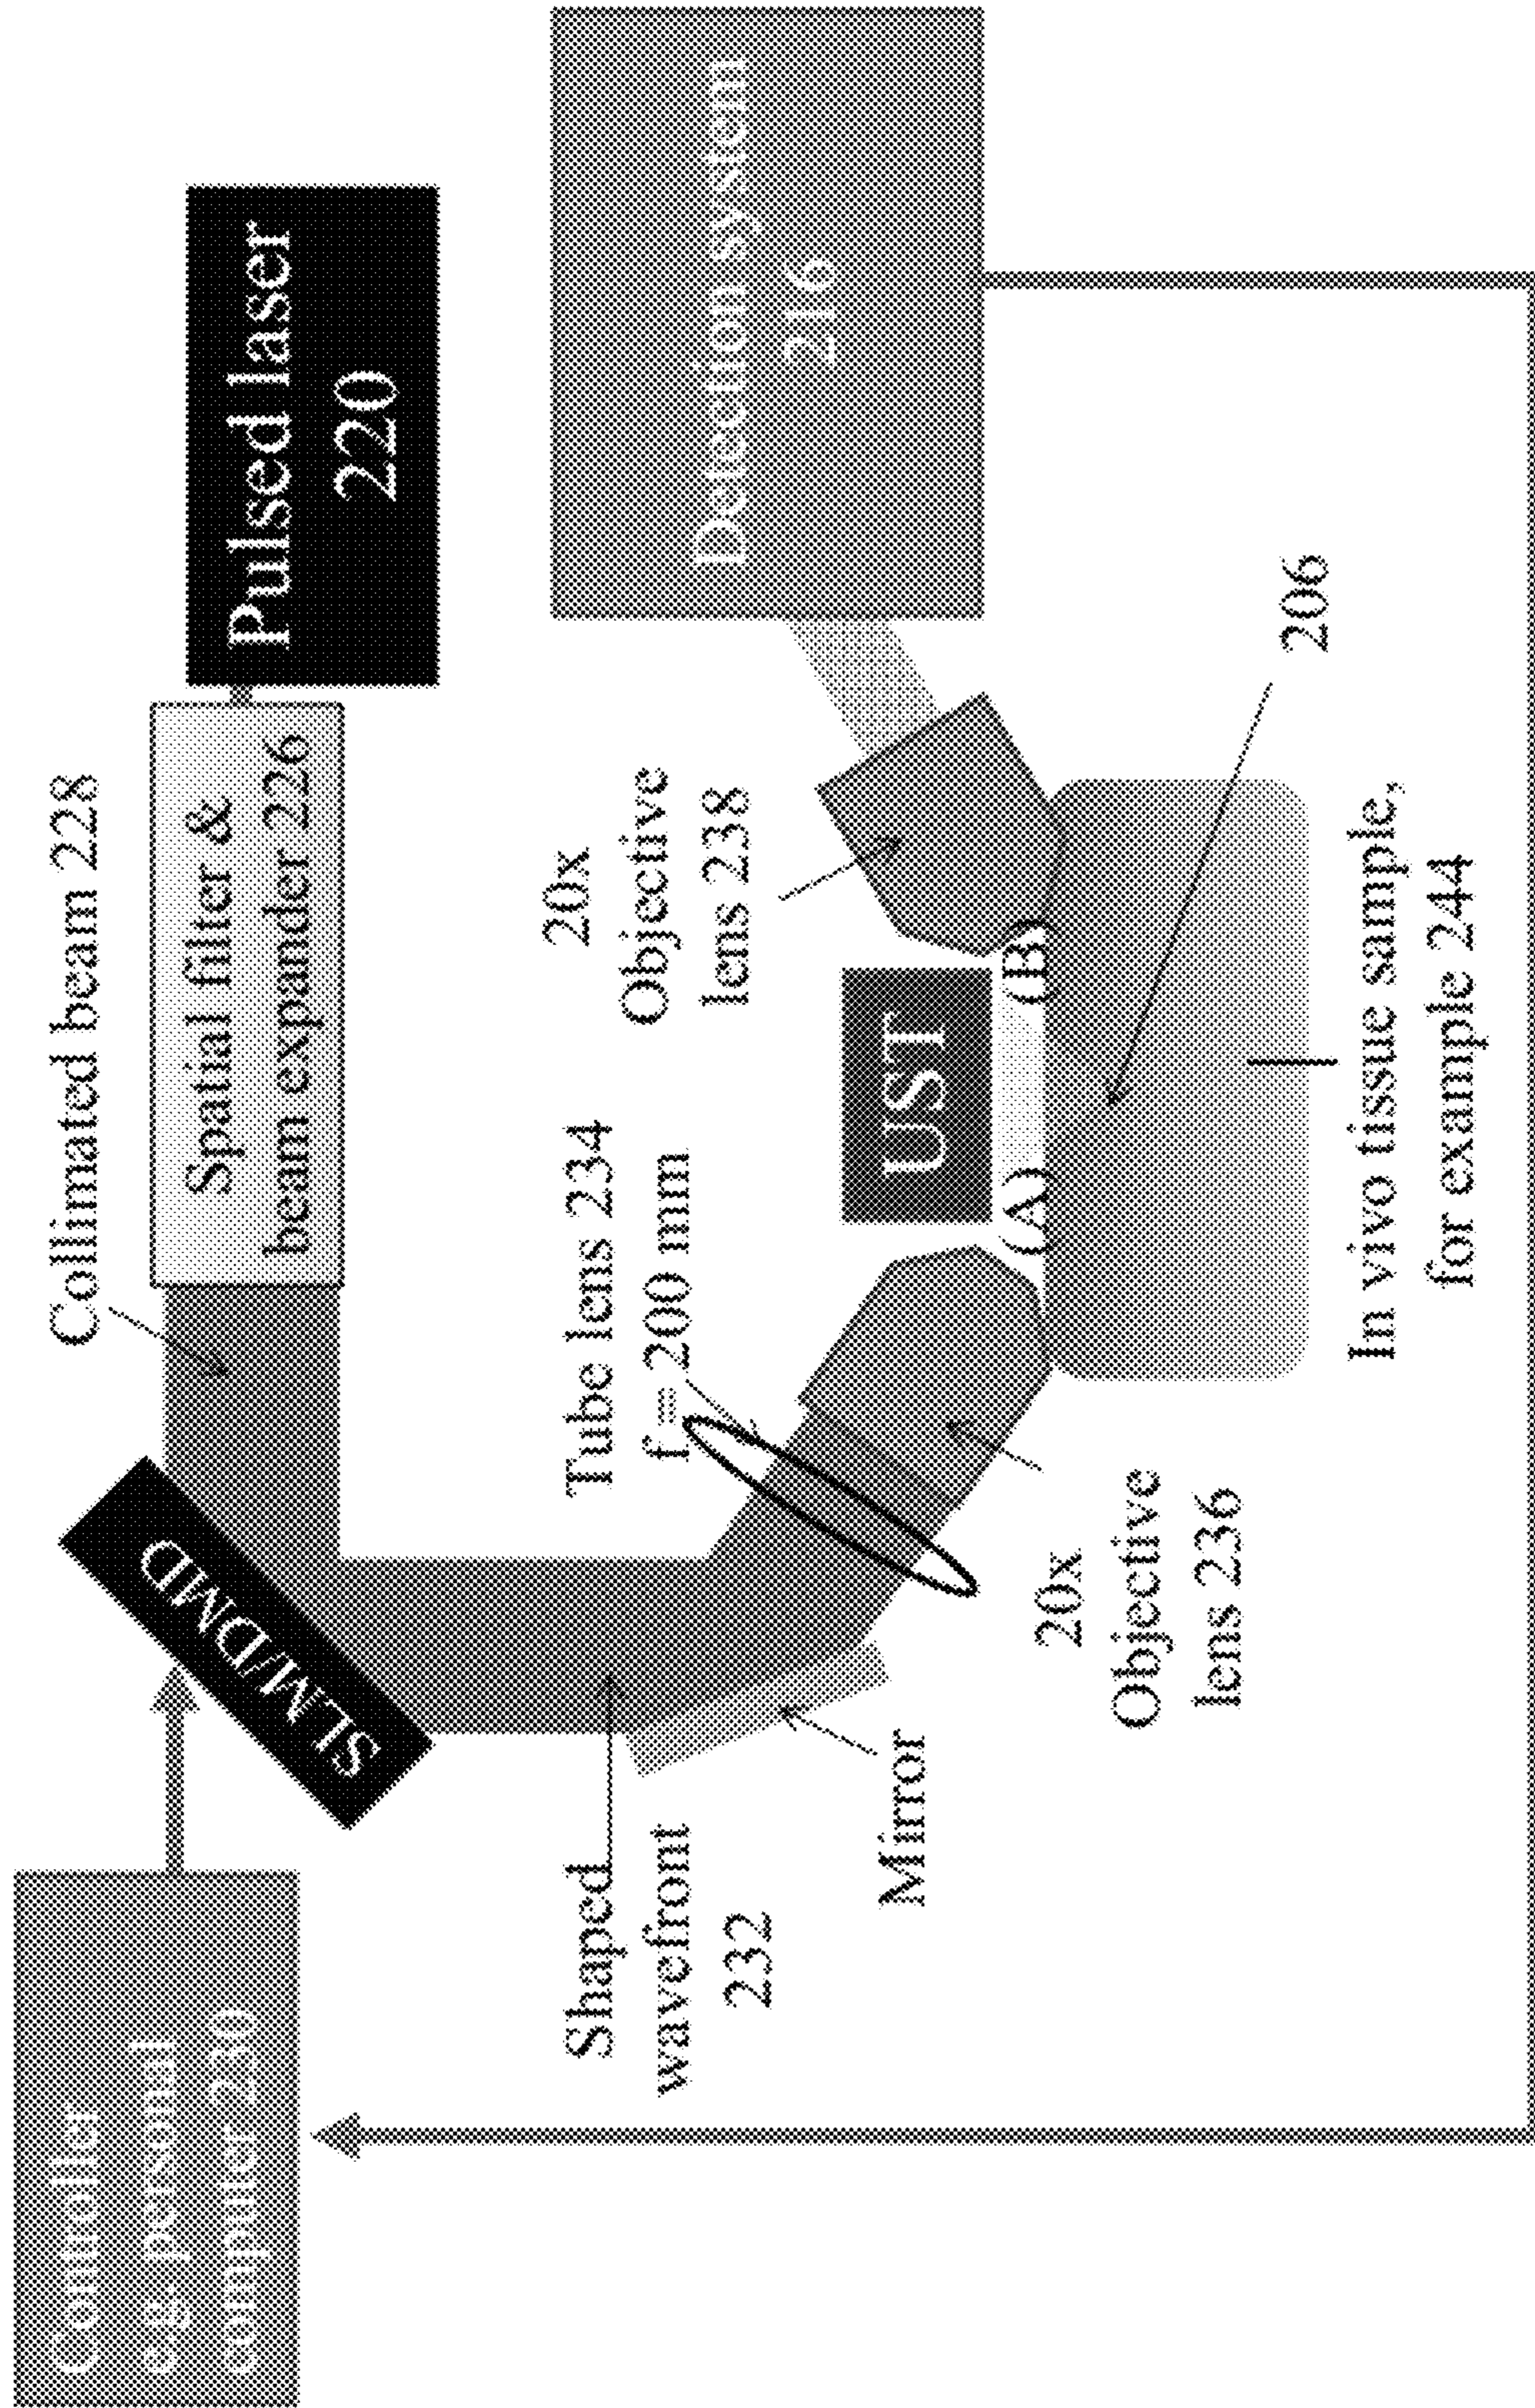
Pulsed laser 220

Detection system 216

Collimated beam 228

Spatial filter & beam expander 226

20x Objective lens 238

206

UST

(A)

(B)

Tube lens 234 f = 200 mm

In vivo tissue sample, for example 244

SLM/DMD

20x Objective lens 236

Mirror

Shaped wavefront 232

Controller e.g. Personal computer 240